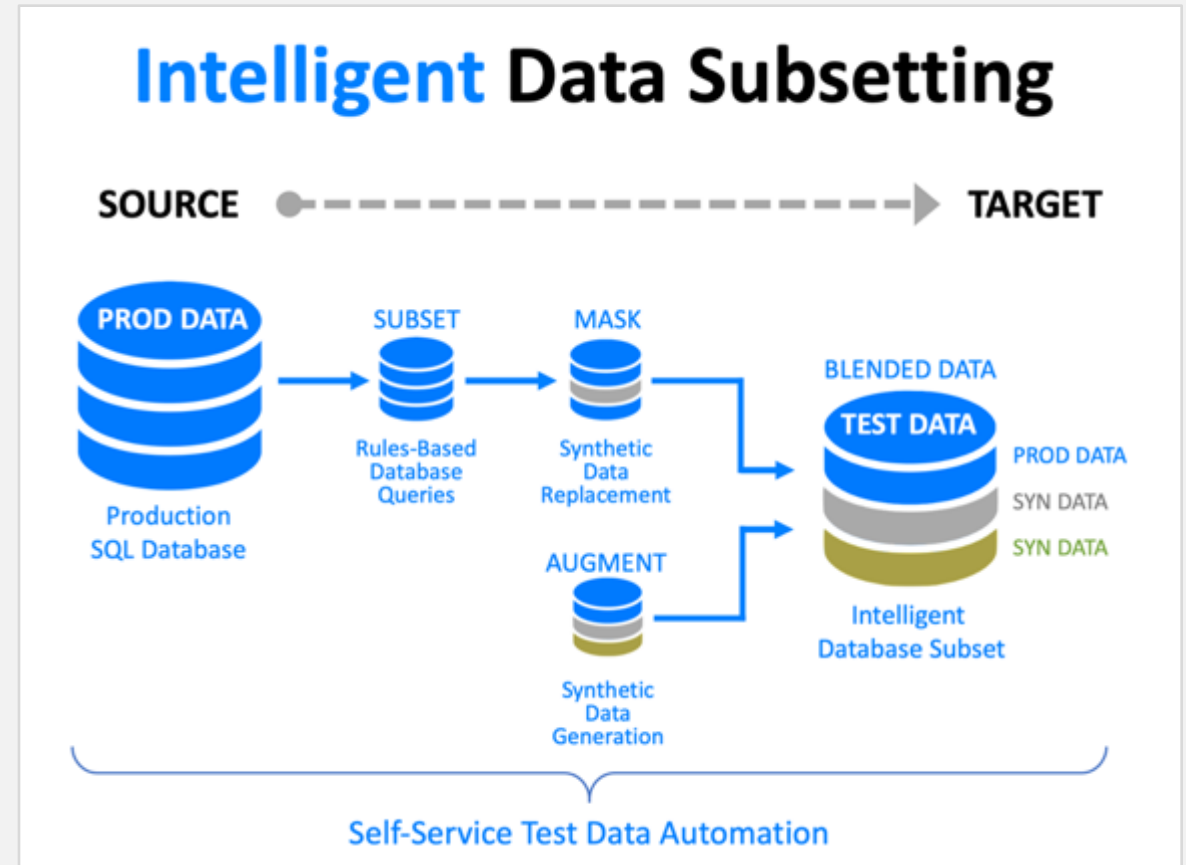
Intelligent Data Subsetting

SOURCE

TARGET

PROD DATA

Production SQL Database

SUBSET

Rules-Based Database Queries

MASK

Synthetic Data Replacement

AUGMENT

Synthetic Data Generation

BLENDED DATA

TEST DATA

PROD DATA

SYN DATA

SYN DATA

Intelligent Database Subset

Self-Service Test Data Automation